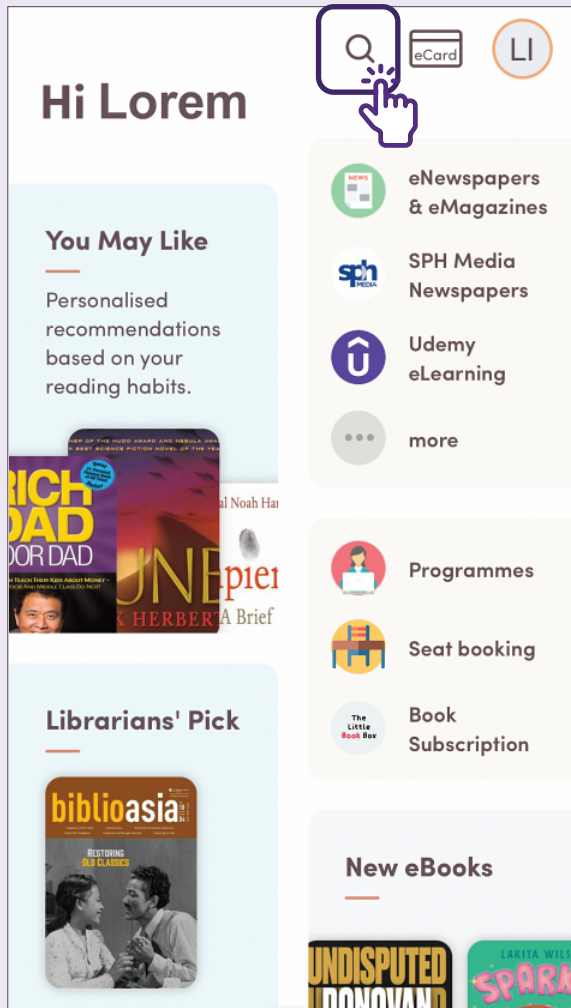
eCard LI

Hi Lorem

You May Like

Personalised recommendations based on your reading habits.

RICH DAD POOR DAD

WHAT THE RICH TEACH THEIR KIDS ABOUT MONEY – THAT THE POOR AND MIDDLE CLASS DO NOT!

DUNE

K HERBERT

Noah Har

piens

A Brief

Librarians' Pick

biblioasia

RESTORING OLD CLASSICS

eNewspapers & eMagazines

NEWS

sph MEDIA

SPH Media Newspapers

Udemy eLearning

more

Programmes

Seat booking

The Little Book Box

Book Subscription

New eBooks

UNDISPUTED DONOVAN

LAKITA WIL

SPAR